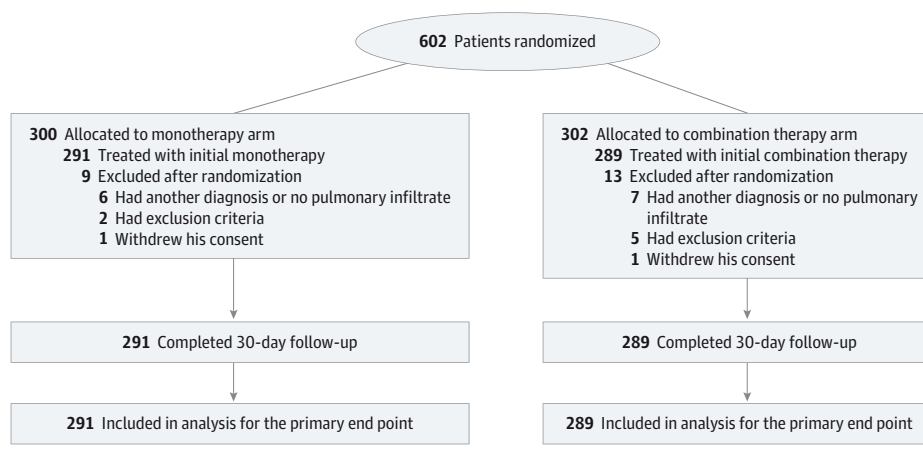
602 Patients randomized

300 Allocated to monotherapy arm
291 Treated with initial monotherapy
9 Excluded after randomization
6 Had another diagnosis or no pulmonary infiltrate
2 Had exclusion criteria
1 Withdrew his consent

291 Completed 30-day follow-up

291 Included in analysis for the primary end point

302 Allocated to combination therapy arm
289 Treated with initial combination therapy
13 Excluded after randomization
7 Had another diagnosis or no pulmonary infiltrate
5 Had exclusion criteria
1 Withdrew his consent

289 Completed 30-day follow-up

289 Included in analysis for the primary end point